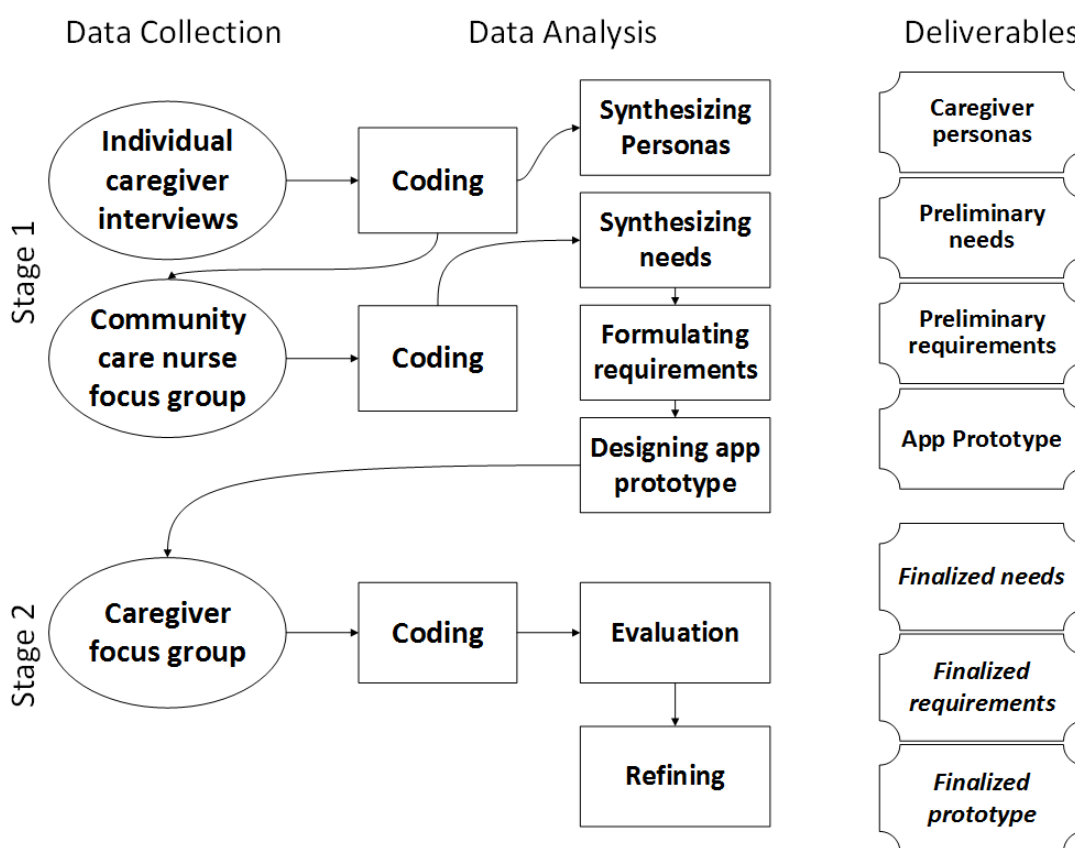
Data Collection

Data Analysis

Deliverables

Stage 1

Individual caregiver interviews

Coding

Synthesizing Personas

Synthesizing needs

Community care nurse focus group

Coding

Formulating requirements

Designing app prototype

Caregiver personas

Preliminary needs

Preliminary requirements

App Prototype

Stage 2

Caregiver focus group

Coding

Evaluation

Refining

*Finalized needs*

*Finalized requirements*

*Finalized prototype*